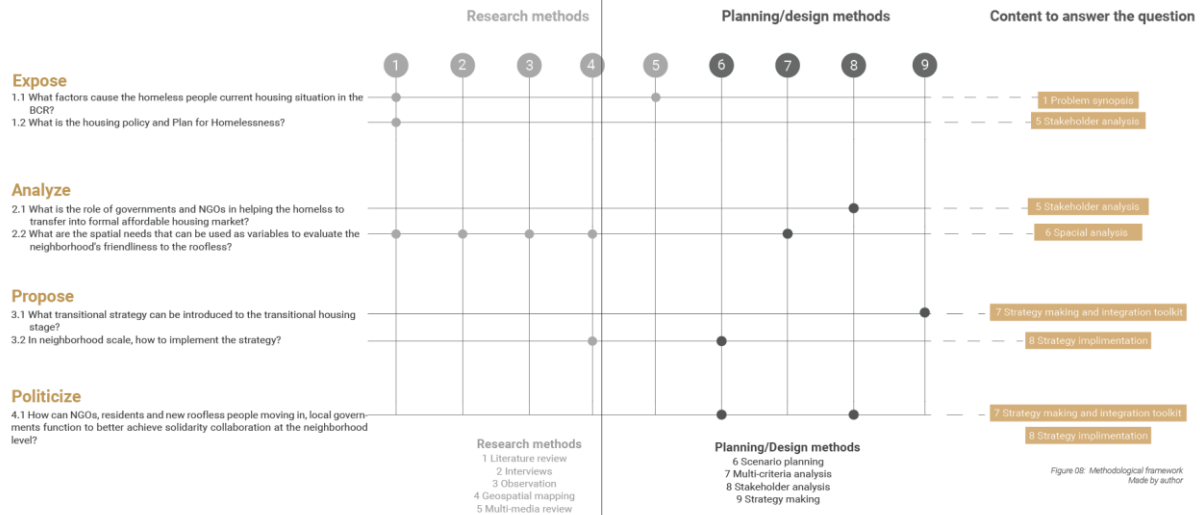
Research methods

Planning/design methods

Content to answer the question

1 2 3 4 5 6 7 8 9

Expose

1.1 What factors cause the homeless people current housing situation in the BCR?

1.2 What is the housing policy and Plan for Homelessness?

1 Problem synopsis

5 Stakeholder analysis

Analyze

2.1 What is the role of governments and NGOs in helping the homelss to transfer into formal affordable housing market?

2.2 What are the spatial needs that can be used as variables to evaluate the neighborhood's friendliness to the roofless?

5 Stakeholder analysis

6 Spacial analysis

Propose

3.1 What transitional strategy can be introduced to the transitional housing stage?

3.2 In neighborhood scale, how to implement the strategy?

7 Strategy making and integration toolkit

8 Strategy implimentation

Politicize

4.1 How can NGOs, residents and new roofless people moving in, local governments function to better achieve solidarity collaboration at the neighborhood level?

7 Strategy making and integration toolkit

8 Strategy implimentation

Research methods
1 Literature review
2 Interviews
3 Observation
4 Geospatial mapping
5 Multi-media review

Planning/Design methods
6 Scenario planning
7 Multi-criteria analysis
8 Stakeholder analysis
9 Strategy making

Figure 08: Methodological framework
Made by author